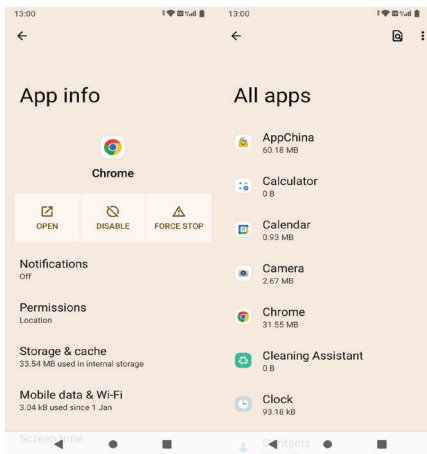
13:00

App info

Chrome

OPEN

DISABLE

FORCE STOP

Notifications
Off

Permissions
Location

Storage & cache
33.54 MB used in internal storage

Mobile data & Wi-Fi
3.04 kB used since 1 Jan

Screen time

13:00

All apps

AppChina
60.18 MB

Calculator
0 B

Calendar
0.93 MB

Camera
2.67 MB

Chrome
31.55 MB

Cleaning Assistant
0 B

Clock
93.18 kB

Contacts